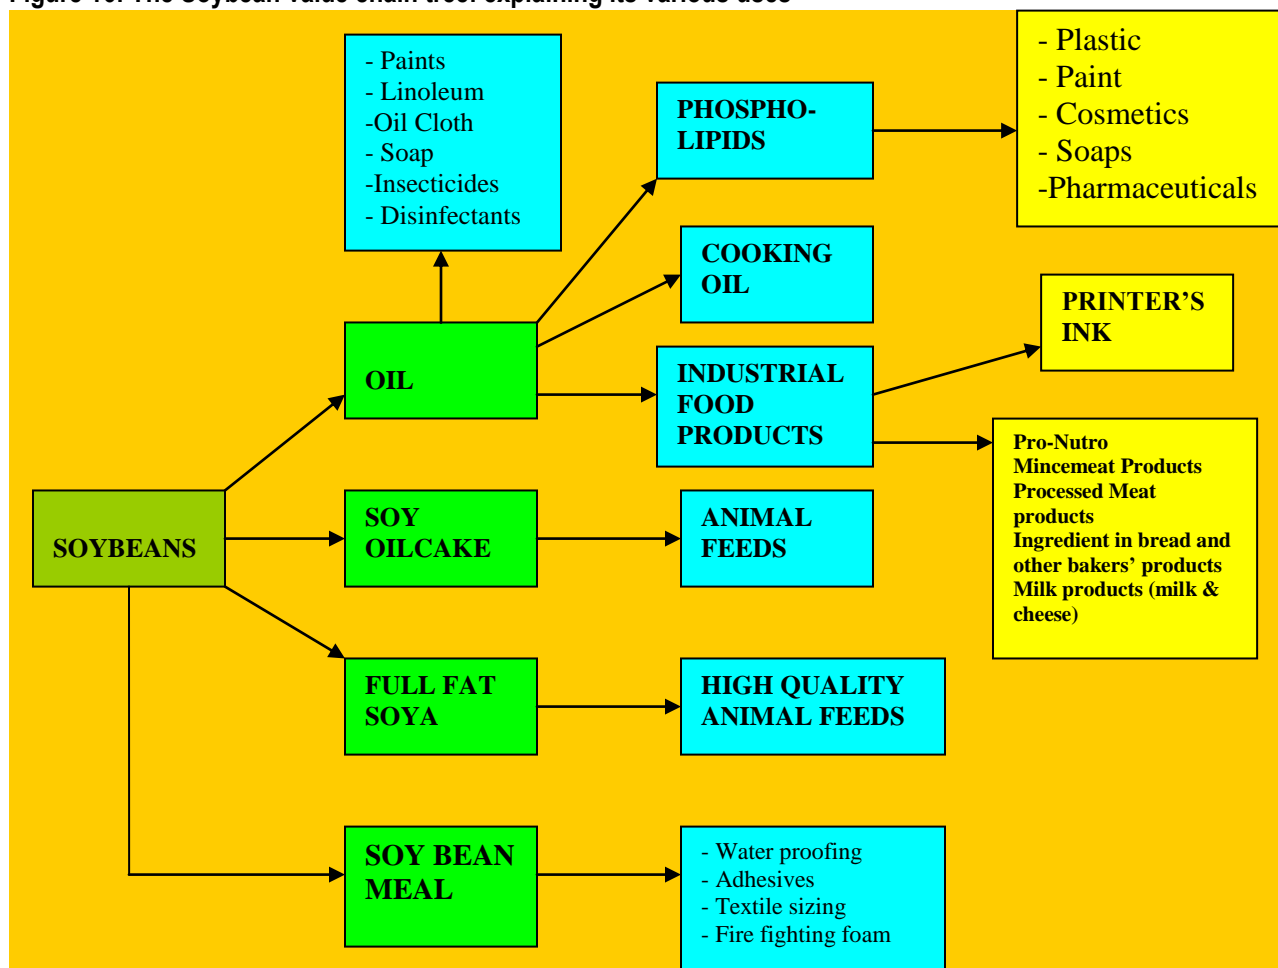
Figure 10: The Soybean value chain tree: explaining its various uses

- Paints
- Linoleum
-Oil Cloth
- Soap
-Insecticides
- Disinfectants

PHOSPHOLIPIDS

- Plastic
- Paint
- Cosmetics
- Soaps
-Pharmaceuticals

COOKING OIL

PRINTER'S INK

OIL

INDUSTRIAL FOOD PRODUCTS

Pro-Nutro
Mincemeat Products
Processed Meat products
Ingredient in bread and other bakers' products
Milk products (milk & cheese)

SOYBEANS

SOY OILCAKE

ANIMAL FEEDS

FULL FAT SOYA

HIGH QUALITY ANIMAL FEEDS

SOY BEAN MEAL

- Water proofing
- Adhesives
- Textile sizing
- Fire fighting foam